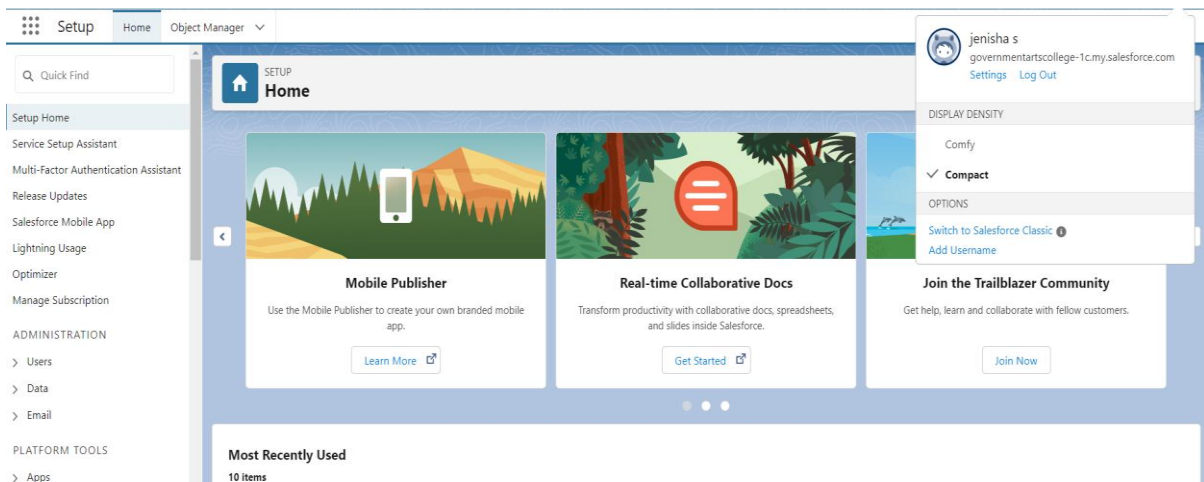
Setup Home Object Manager

Quick Find

Setup Home
Service Setup Assistant
Multi-Factor Authentication Assistant
Release Updates
Salesforce Mobile App
Lightning Usage
Optimizer
Manage Subscription

ADMINISTRATION
Users
Data
Email

PLATFORM TOOLS
Apps

SETUP
Home

Mobile Publisher
Use the Mobile Publisher to create your own branded mobile app.
Learn More

Real-time Collaborative Docs
Transform productivity with collaborative docs, spreadsheets, and slides inside Salesforce.
Get Started

Join the Trailblazer Community
Get help, learn and collaborate with fellow customers.
Join Now

Most Recently Used
10 items

jenisha s
governmentartscollege-1c.my.salesforce.com
Settings Log Out

DISPLAY DENSITY
Comfy
Compact

OPTIONS
Switch to Salesforce Classic
Add Username